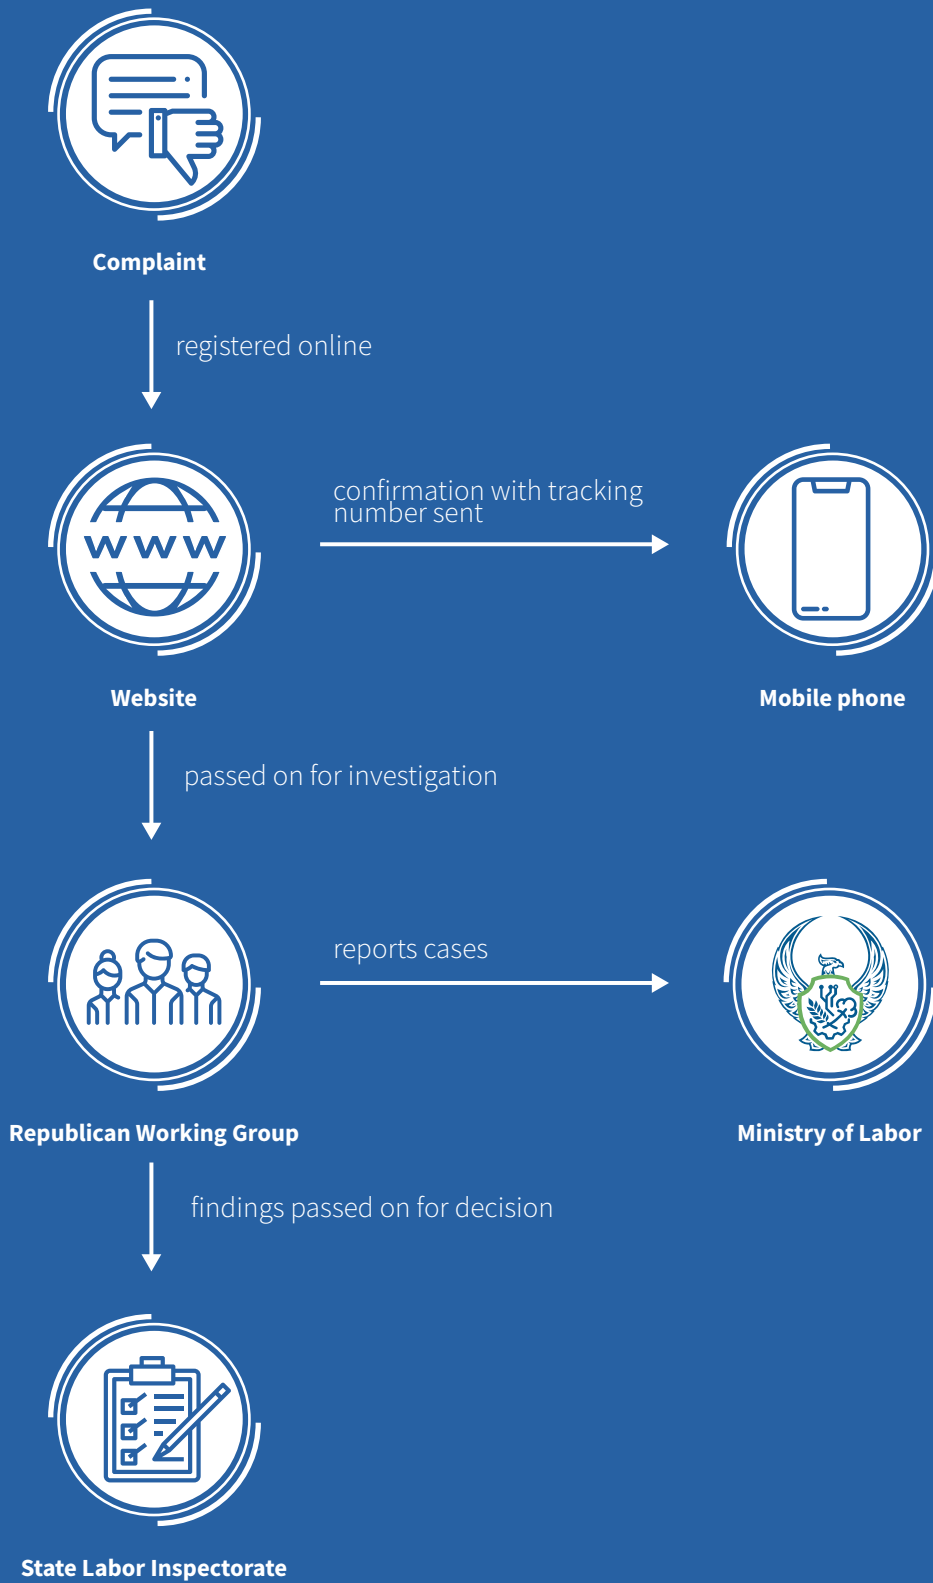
Complaint

registered online

WWW

Website

confirmation with tracking number sent

Mobile phone

passed on for investigation

Republican Working Group

reports cases

Ministry of Labor

findings passed on for decision

State Labor Inspectorate